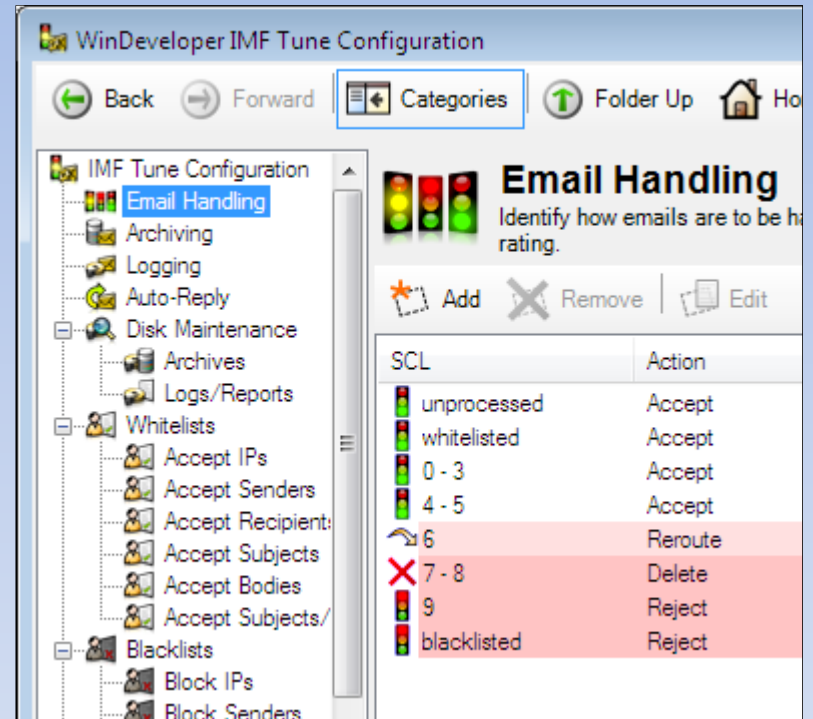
WinDeveloper IMF Tune Configuration

Back Forward Categories Folder Up Ho

IMF Tune Configuration
Email Handling
Archiving
Logging
Auto-Reply
Disk Maintenance
Archives
Logs/Reports
Whitelists
Accept IPs
Accept Senders
Accept Recipients
Accept Subjects
Accept Bodies
Accept Subjects/
Blacklists
Block IPs
Block Senders

Email Handling
Identify how emails are to be ha rating.

Add Remove Edit

| SCL | Action |
|---|---|
| unprocessed | Accept |
| whitelisted | Accept |
| 0 - 3 | Accept |
| 4 - 5 | Accept |
| 6 | Reroute |
| 7 - 8 | Delete |
| 9 | Reject |
| blacklisted | Reject |